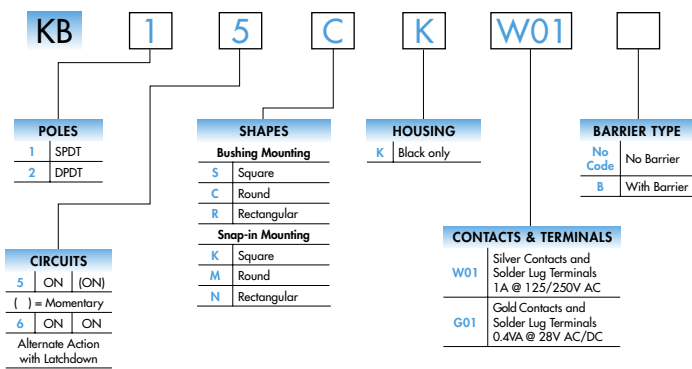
KB 1 5 C K W01

POLES

| 1 | SPDT |
|---|---|
| 2 | DPDT |

CIRCUITS

| 5 | ON | (ON) |
|---|---|---|

( ) = Momentary

| 6 | ON | ON |
|---|---|---|

Alternate Action with Latchdown

SHAPES

Bushing Mounting

| S | Square |
|---|---|
| C | Round |
| R | Rectangular |

Snap-in Mounting

| K | Square |
|---|---|
| M | Round |
| N | Rectangular |

HOUSING

| K | Black only |
|---|---|

CONTACTS & TERMINALS

| W01 | Silver Contacts and Solder Lug Terminals 1A @ 125/250V AC |
|---|---|
| G01 | Gold Contacts and Solder Lug Terminals 0.4VA @ 28V AC/DC |

BARRIER TYPE

| No Code | No Barrier |
|---|---|
| B | With Barrier |